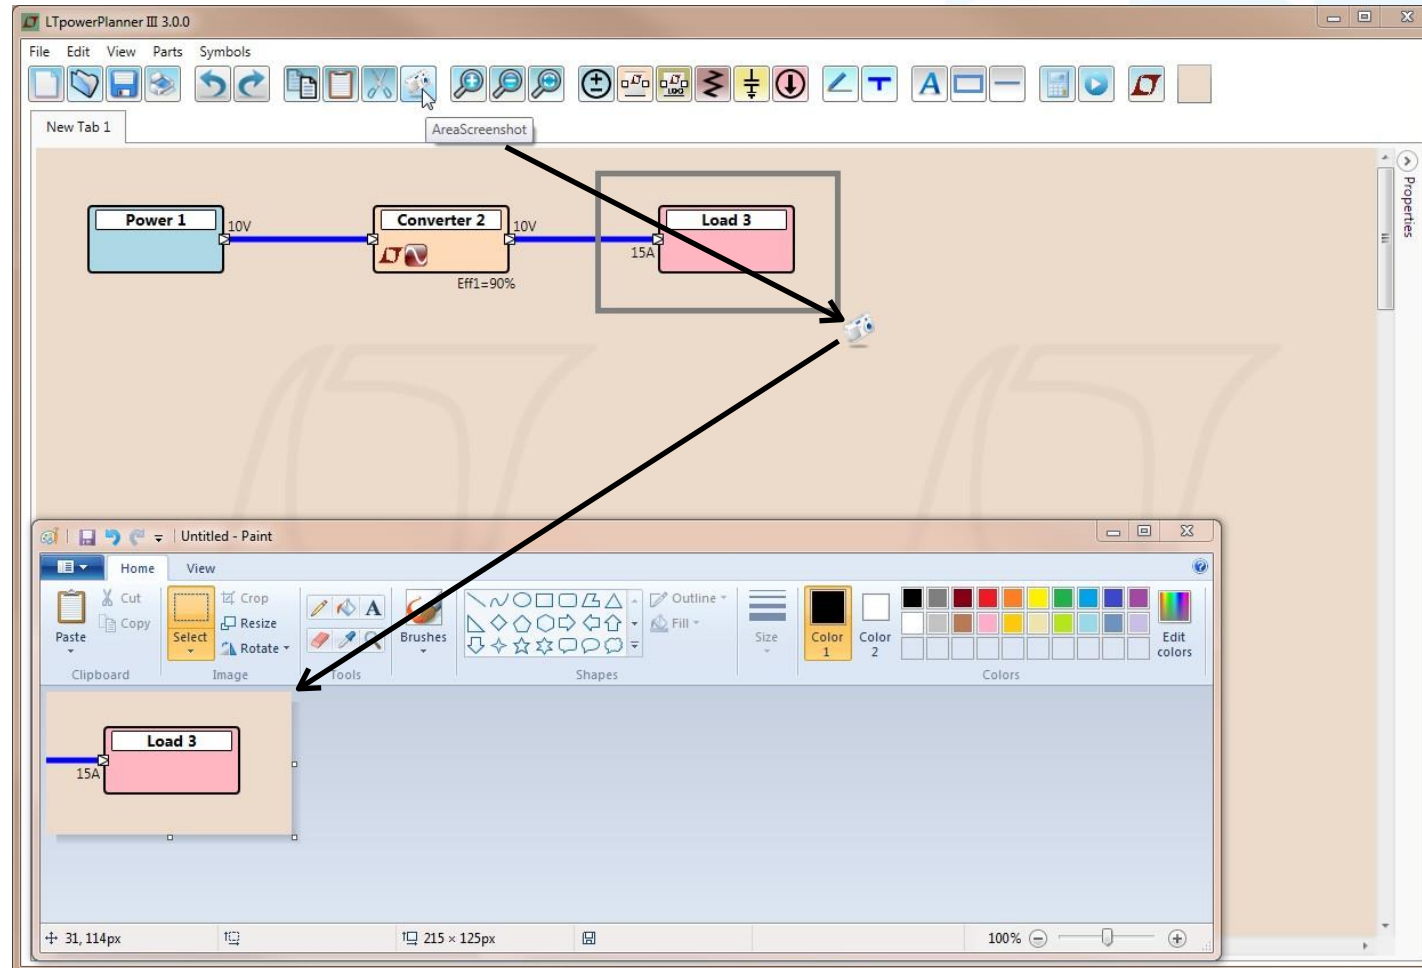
LTpowerPlanner III 3.0.0

File Edit View Parts Symbols

New Tab 1

AreaScreenshot

Power 1
10V
Converter 2
10V
Eff1=90%
Load 3
15A

Properties

Untitled - Paint

Home View

Paste
Clipboard
Cut
Copy
Select
Crop
Resize
Rotate
Image
Tools
Brushes
Shapes
Outline
Fill
Size
Color 1
Color 2
Colors
Edit colors

Load 3
15A

31, 114px
215 × 125px
100%